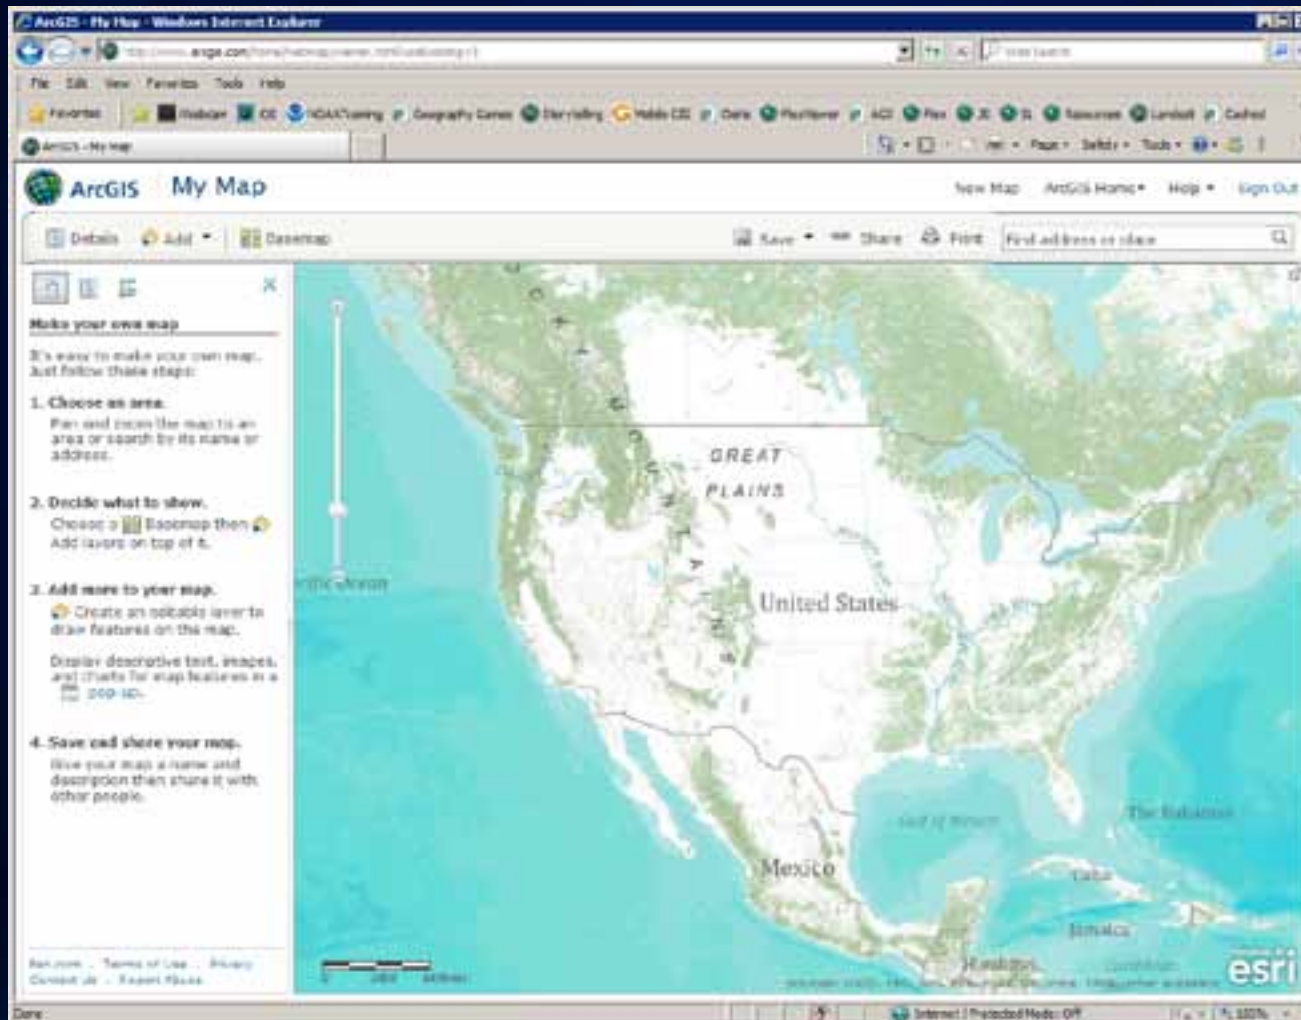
ArcGIS - My Map - Windows Internet Explorer

http://www.arcgis.com/home/webmap/viewer.html?useExisting=1

File Edit View Favorites Tools Help

Favorites

ArcGIS - My Map

Page ▾ Safety ▾ Tools ▾

ArcGIS My Map

New Map ArcGIS Home ▾ Help ▾ Sign Out

Details Add ▾ Basemap

Save ▾ Share Print Find address or place

Make your own map

It's easy to make your own map. Just follow these steps:

1. Choose an area.
Pan and zoom the map to an area or search by its name or address.

2. Decide what to show.
Choose a Basemap then Add layers on top of it.

3. Add more to your map.
Create an editable layer to draw features on the map.

Display descriptive text, images, and charts for map features in a pop-up.

4. Save and share your map.
Give your map a name and description then share it with other people.

Esri.com · Terms of Use · Privacy
Contact Us · Report Abuse

GREAT PLAINS

Pacific Ocean

United States

Gulf of Mexico

The Bahamas

Mexico

Cuba

Jamaica

Honduras

esri

Done

Internet | Protected Mode: Off

100%